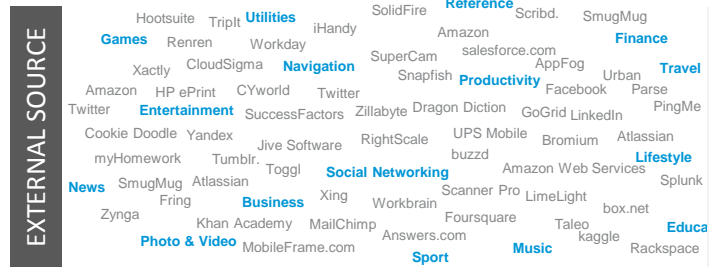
EXTERNAL SOURCE

Hootsuite TripIt Utilities iHandy SolidFire Reference Scribd. SmugMug
Games Renren Workday Amazon salesforce.com Finance
Xactly CloudSigma Navigation SuperCam AppFog Travel
Amazon HP ePrint CYworld Twitter Snapfish Productivity Urban Facebook Parse
Twitter Entertainment SuccessFactors Zillabyte Dragon Diction GoGrid LinkedIn PingMe
Cookie Doodle Yandex RightScale UPS Mobile Bromium Atlassian
myHomework Tumblr. Jive Software buzzd Lifestyle
Toggl Social Networking Amazon Web Services Splunk
News SmugMug Atlassian Xing Scanner Pro LimeLight
Fring Business Workbrain box.net
Zynga Khan Academy MailChimp Foursquare Taleo Educa
Photo & Video MobileFrame.com Answers.com Music kaggle Rackspace
Sport